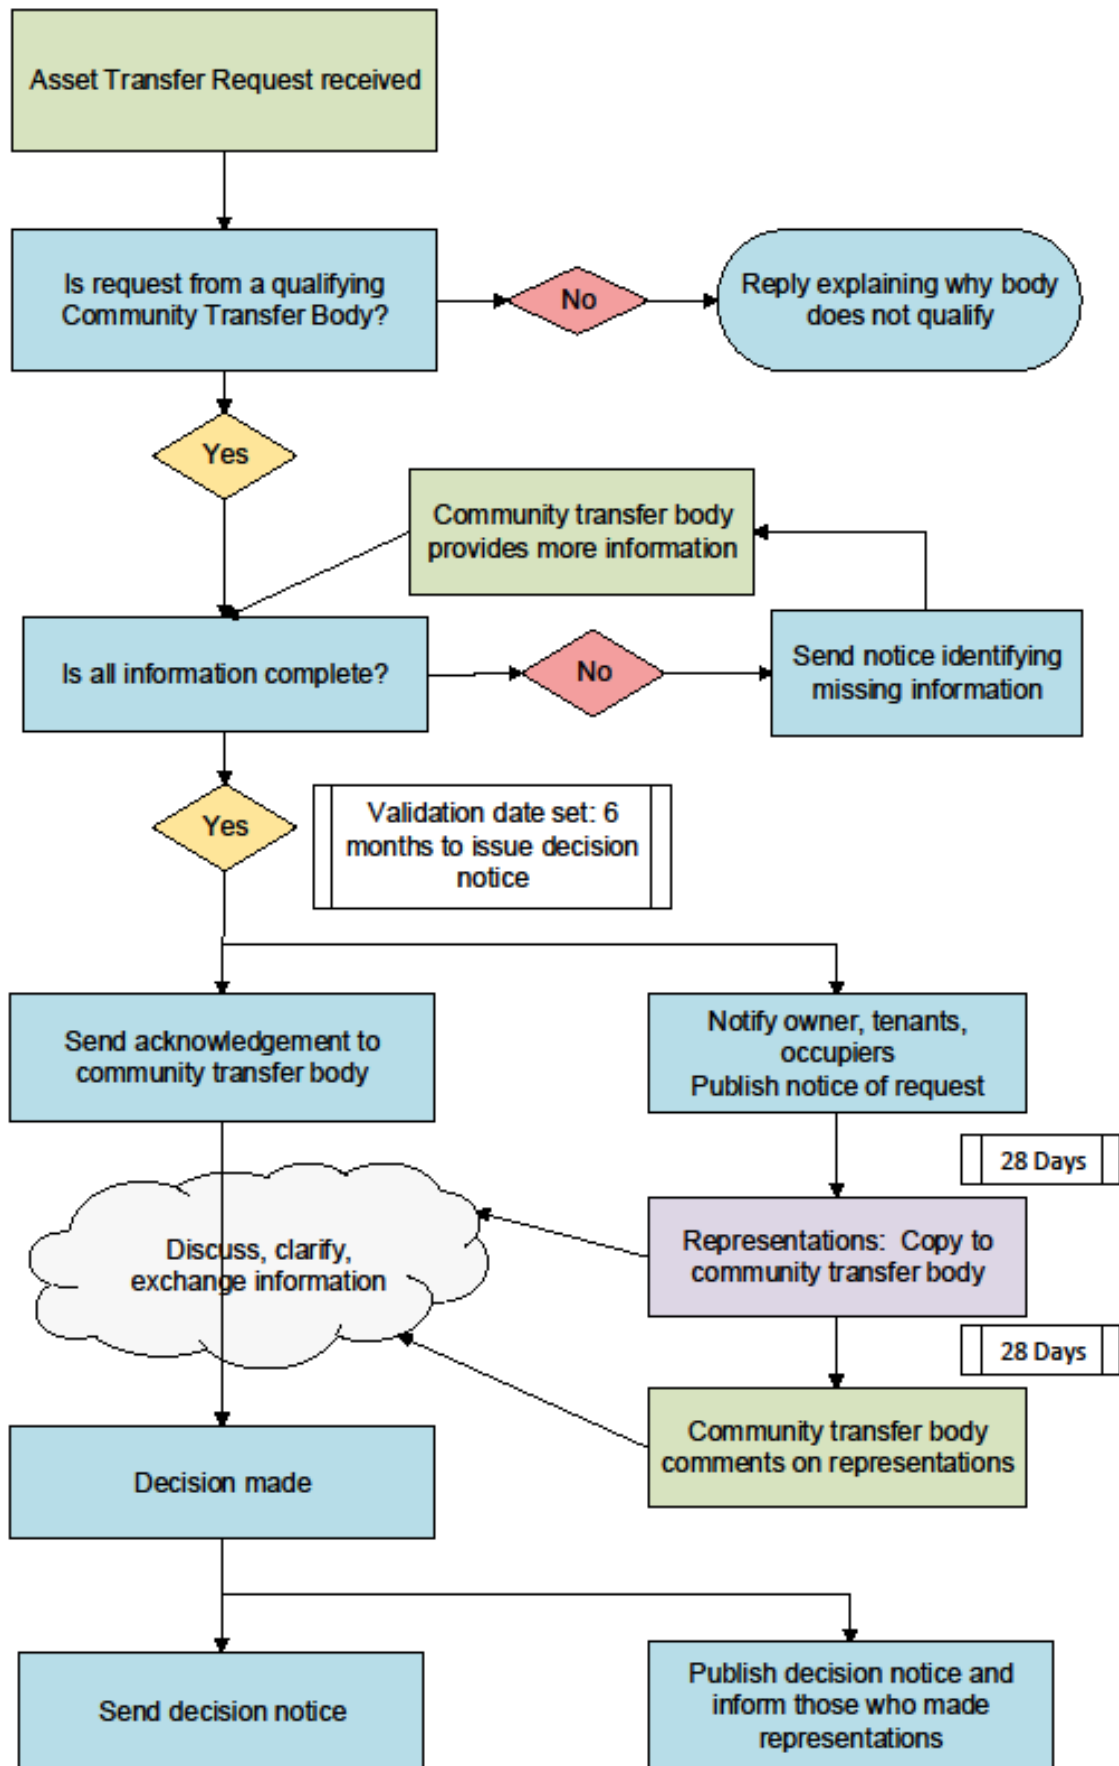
Asset Transfer Request received

Is request from a qualifying Community Transfer Body?

No

Reply explaining why body does not qualify

Yes

Community transfer body provides more information

Is all information complete?

No

Send notice identifying missing information

Yes

Validation date set: 6 months to issue decision notice

Send acknowledgement to community transfer body

Notify owner, tenants, occupiers
Publish notice of request

28 Days

Discuss, clarify, exchange information

Representations: Copy to community transfer body

28 Days

Community transfer body comments on representations

Decision made

Send decision notice

Publish decision notice and inform those who made representations